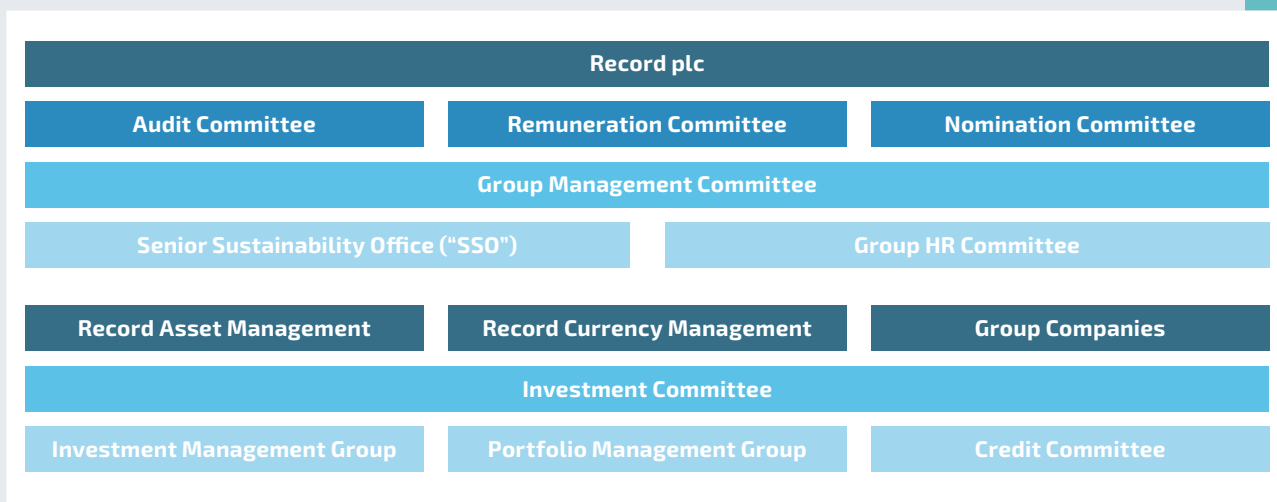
Record plc

| Audit Committee | Remuneration Committee | Nomination Committee |
|---|---|---|

Group Management Committee

| Senior Sustainability Office (“SSO”) | Group HR Committee |
|---|---|

| Record Asset Management | Record Currency Management | Group Companies |
|---|---|---|

Investment Committee

| Investment Management Group | Portfolio Management Group | Credit Committee |
|---|---|---|